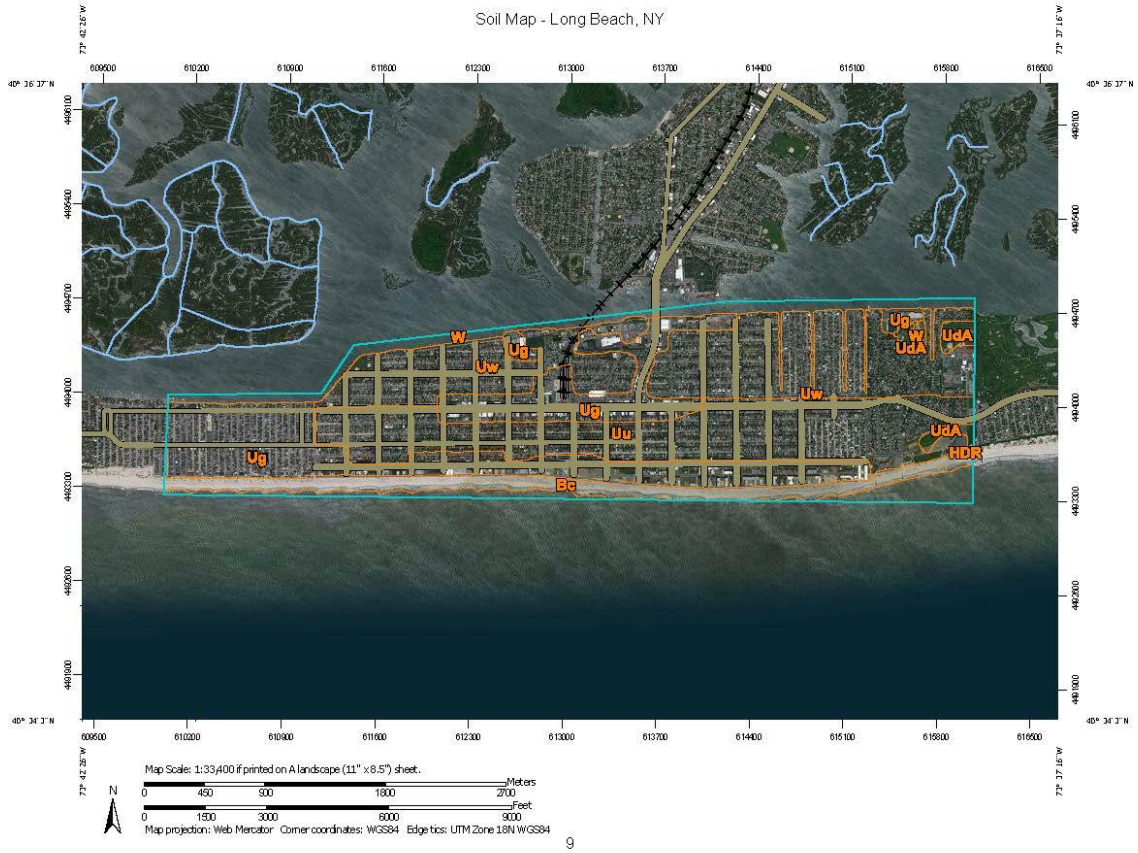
Soil Map - Long Beach, NY

73° 42' 26" W
73° 37' 16" W
40° 36' 37" N
40° 36' 37" N

609500 610200 610900 611600 612300 613000 613700 614400 615100 615800 616500

4495100
4495400
4494700
4494000
4493300
4492600
4491900

W
Ug
Uw
Ug
Uu
Ug
Bc
Uw
Ug
W
UdA
UdA
UdA
HDR

40° 34' 3" N
40° 34' 3" N

609500 610200 610900 611600 612300 613000 613700 614400 615100 615800 616500

73° 42' 26" W
73° 37' 16" W

Map Scale: 1:33,400 if printed on A landscape (11" x 8.5") sheet.

0 450 900 1800 2700 Meters

0 1500 3000 6000 9000 Feet

N

Map projection: Web Mercator Corner coordinates: WGS84 Edge tics: UTM Zone 18N WGS84

9